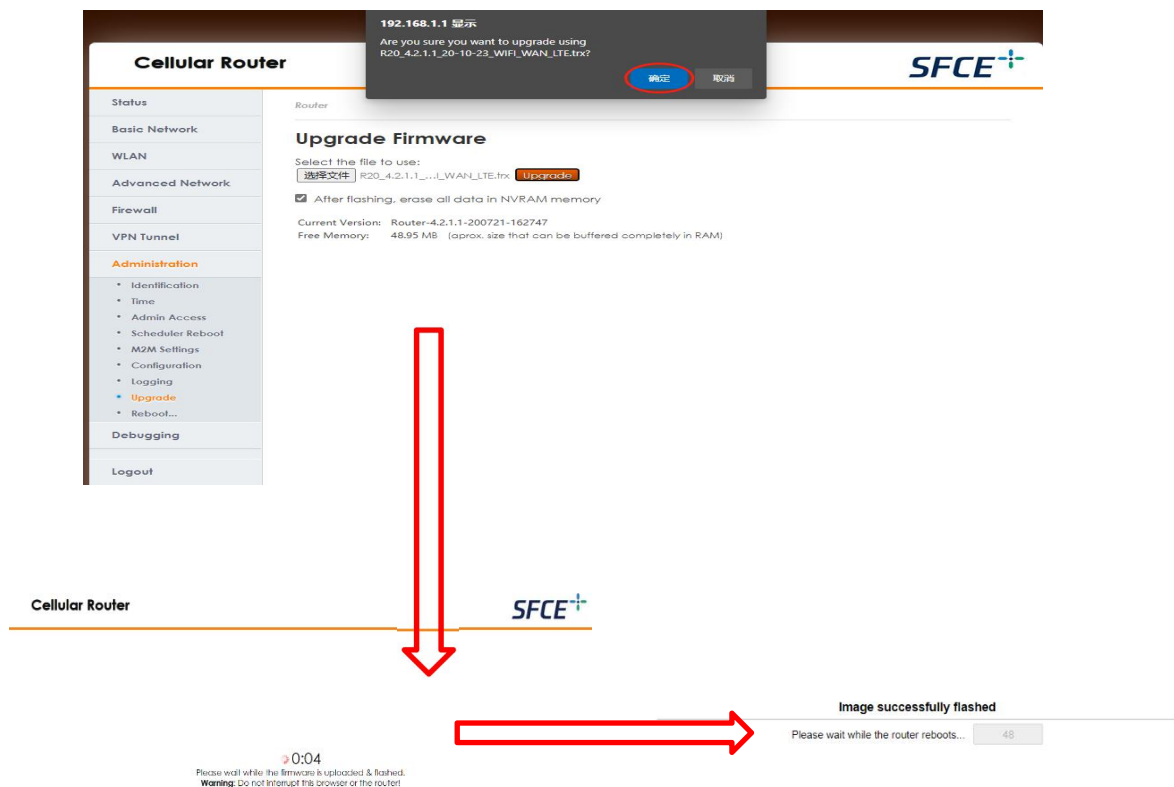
192.168.1.1 显示
Are you sure you want to upgrade using R20_4.2.1.1_20-10-23_WIFI_WAN_LTE.trx?
确定 取消

Cellular Router

SFCE

Status
Basic Network
WLAN
Advanced Network
Firewall
VPN Tunnel
Administration
• Identification
• Time
• Admin Access
• Scheduler Reboot
• M2M Settings
• Configuration
• Logging
• Upgrade
• Reboot...
Debugging
Logout

Router

Upgrade Firmware

Select the file to use:
选择文件 R20_4.2.1.1_....I_WAN_LTE.trx Upgrade

After flashing, erase all data in NVRAM memory

Current Version: Router-4.2.1.1-200721-162747
Free Memory: 48.95 MB (aprox. size that can be buffered completely in RAM)

Cellular Router

SFCE

0:04
Please wait while the firmware is uploaded & flashed.
Warning: Do not interrupt this browser or the router!

Image successfully flashed
Please wait while the router reboots... 48